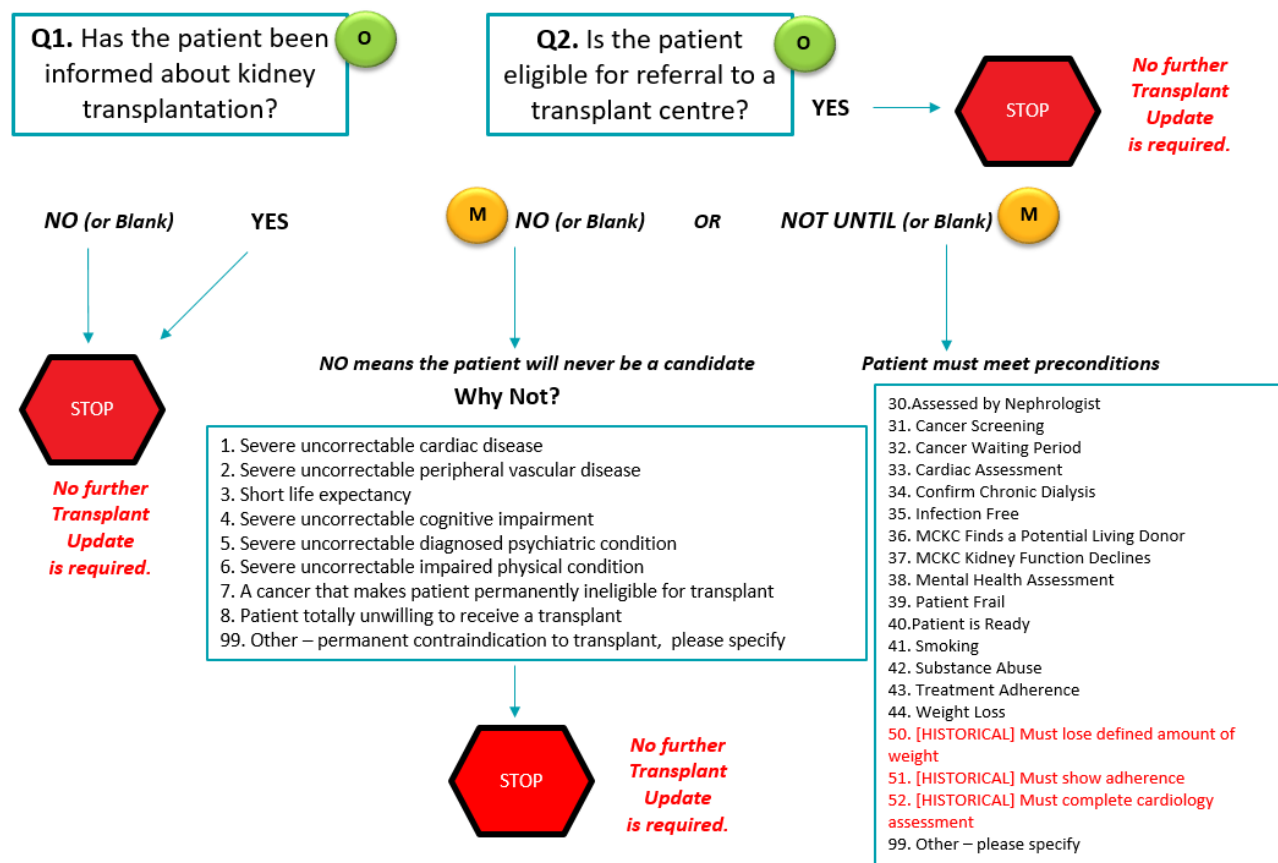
**Q1.** Has the patient been informed about kidney transplantation?

O

**Q2.** Is the patient eligible for referral to a transplant centre?

O

YES

STOP

No further Transplant Update is required.

NO (or Blank)

YES

M

NO (or Blank)

OR

NOT UNTIL (or Blank)

M

STOP

No further Transplant Update is required.

NO means the patient will never be a candidate

Why Not?

1. Severe uncorrectable cardiac disease
2. Severe uncorrectable peripheral vascular disease
3. Short life expectancy
4. Severe uncorrectable cognitive impairment
5. Severe uncorrectable diagnosed psychiatric condition
6. Severe uncorrectable impaired physical condition
7. A cancer that makes patient permanently ineligible for transplant
8. Patient totally unwilling to receive a transplant
99. Other – permanent contraindication to transplant, please specify

STOP

No further Transplant Update is required.

Patient must meet preconditions

30.Assessed by Nephrologist
31. Cancer Screening
32. Cancer Waiting Period
33. Cardiac Assessment
34. Confirm Chronic Dialysis
35. Infection Free
36. MCKC Finds a Potential Living Donor
37. MCKC Kidney Function Declines
38. Mental Health Assessment
39. Patient Frail
40.Patient is Ready
41. Smoking
42. Substance Abuse
43. Treatment Adherence
44. Weight Loss
50. [HISTORICAL] Must lose defined amount of weight
51. [HISTORICAL] Must show adherence
52. [HISTORICAL] Must complete cardiology assessment
99. Other – please specify